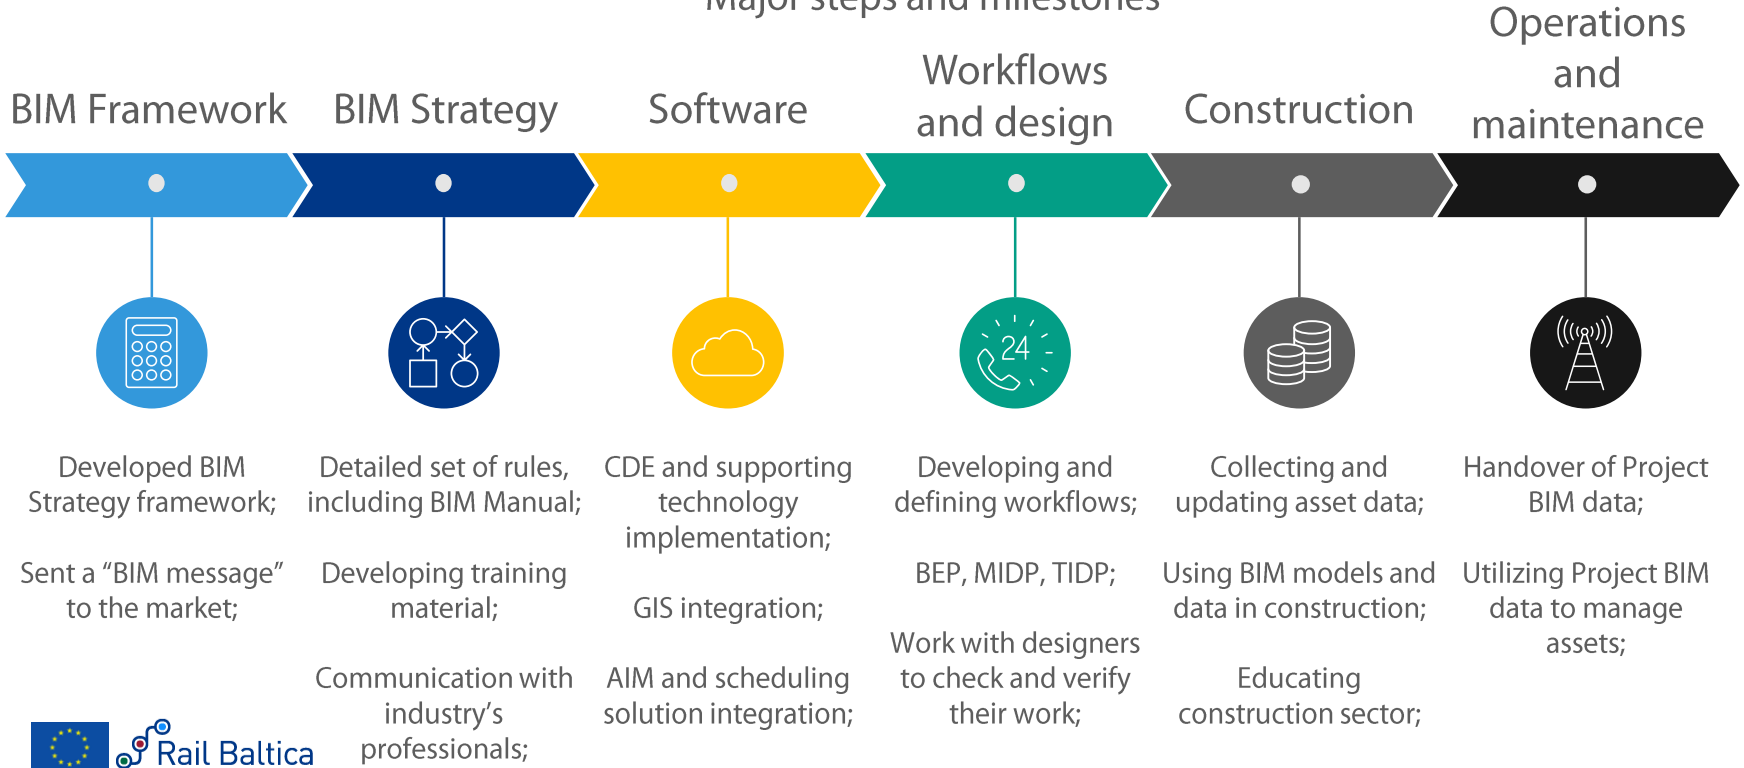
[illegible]

BIM Framework

BIM Strategy

Software

Workflows and design

Construction

Operations and maintenance

24

Developed BIM Strategy framework;

Sent a “BIM message” to the market;

Detailed set of rules, including BIM Manual;

Developing training material;

Communication with industry’s professionals;

CDE and supporting technology implementation;

GIS integration;

AIM and scheduling solution integration;

Developing and defining workflows;

BEP, MIDP, TIDP;

Work with designers to check and verify their work;

Collecting and updating asset data;

Using BIM models and data in construction;

Educating construction sector;

Handover of Project BIM data;

Utilizing Project BIM data to manage assets;

Rail Baltica